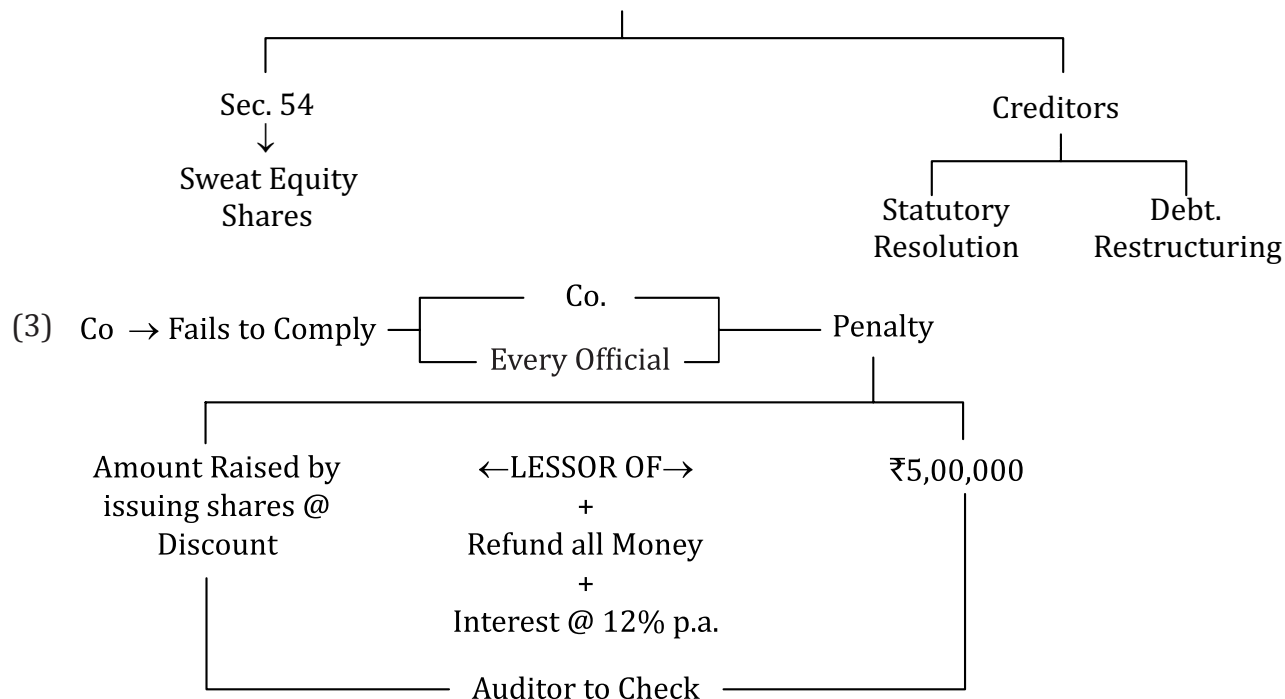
Sec. 54
↓
Sweat Equity Shares

Creditors

Statutory Resolution

Debt. Restructuring

(3) Co $\rightarrow$ Fails to Comply

Co.

Every Official

Penalty

Amount Raised by issuing shares @ Discount

←LESSOR OF→

₹5,00,000

+
Refund all Money
+
Interest @ 12% p.a.

Auditor to Check